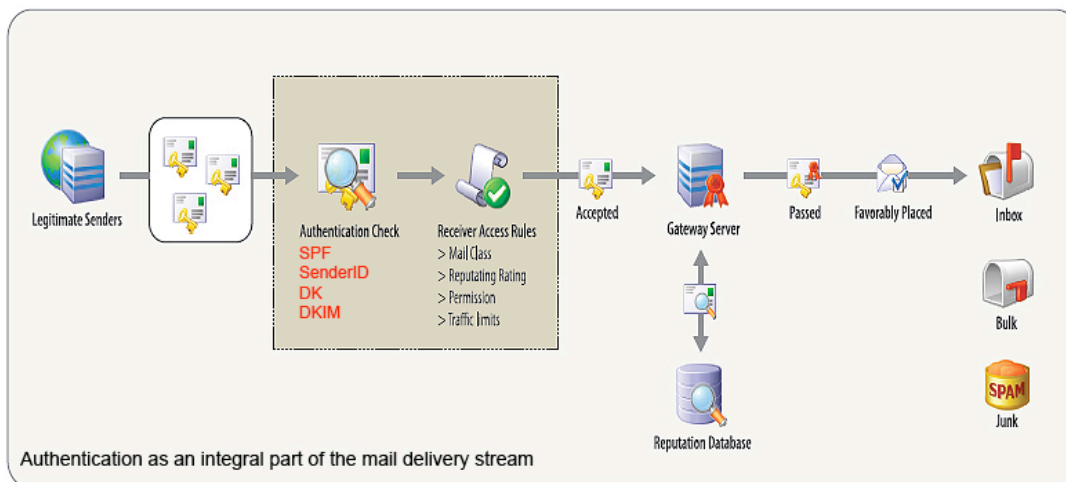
Legitimate Senders

Authentication Check
SPF
SenderID
DK
DKIM

Receiver Access Rules
> Mail Class
> Reputating Rating
> Permission
> Traffic limits

Accepted

Gateway Server

Reputation Database

Passed

Favorably Placed

Inbox

Bulk

SPAM
Junk

Authentication as an integral part of the mail delivery stream